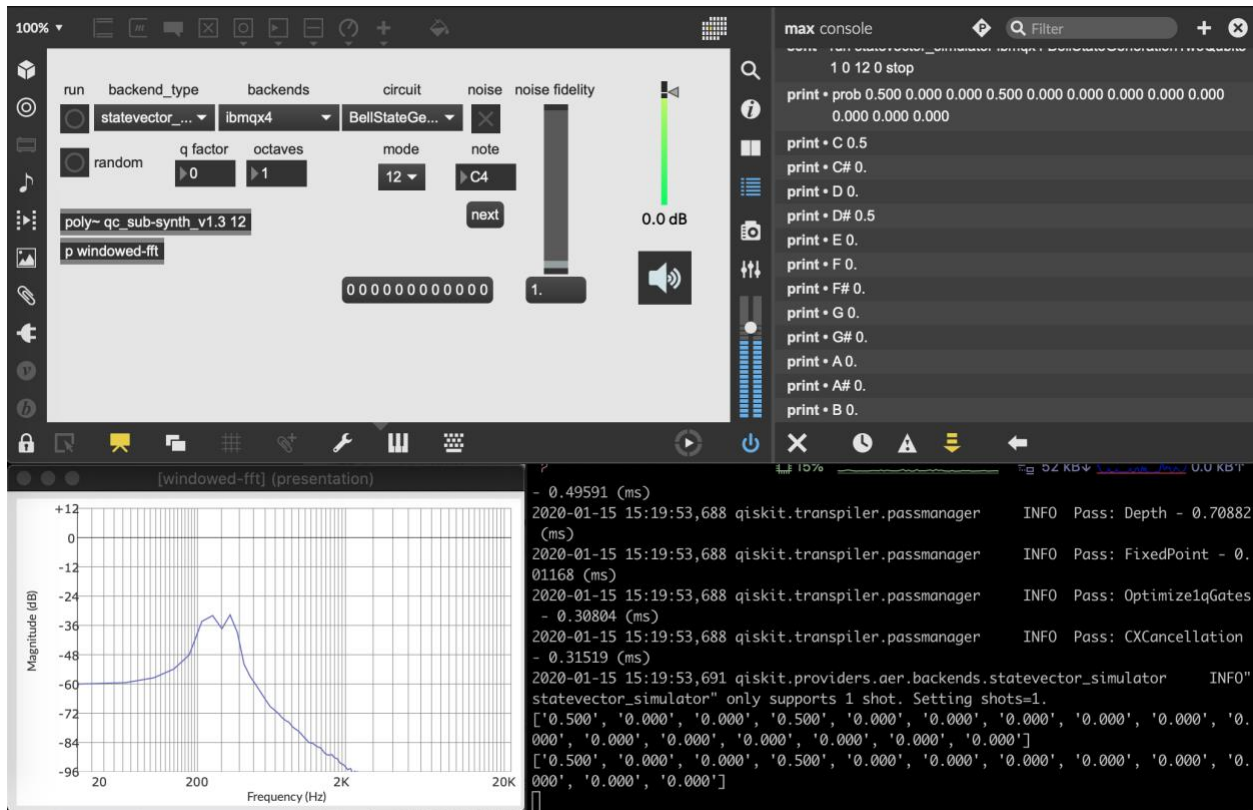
100% ▾

run backend_type backends circuit noise noise fidelity

statevector_... ▾ ibmqx4 ▾ BellStateGe... ▾

random q factor octaves mode note

0 1 12 ▾ C4

next

0.0 dB

poly~ qc_sub-synth_v1.3 12

p windowed-fft

000000000000 1.

max console Filter

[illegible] 1 0 12 0 stop

print • prob 0.500 0.000 0.000 0.500 0.000 0.000 0.000 0.000 0.000 0.000 0.000 0.000

print • C 0.5
print • C# 0.
print • D 0.
print • D# 0.5
print • E 0.
print • F 0.
print • F# 0.
print • G 0.
print • G# 0.
print • A 0.
print • A# 0.
print • B 0.

[windowed-fft] (presentation)

+12
0
-12
-24
-36
-48
-60
-72
-84
-96
Magnitude (dB)
20 200 2K 20K
Frequency (Hz)

- 0.49591 (ms)
2020-01-15 15:19:53,688 qiskit.transpiler.passmanager INFO Pass: Depth - 0.70882 (ms)
2020-01-15 15:19:53,688 qiskit.transpiler.passmanager INFO Pass: FixedPoint - 0.01168 (ms)
2020-01-15 15:19:53,688 qiskit.transpiler.passmanager INFO Pass: Optimize1qGates - 0.30804 (ms)
2020-01-15 15:19:53,688 qiskit.transpiler.passmanager INFO Pass: CXCancellation - 0.31519 (ms)
2020-01-15 15:19:53,691 qiskit.providers.aer.backends.statevector_simulator INFO" statevector_simulator" only supports 1 shot. Setting shots=1.
['0.500', '0.000', '0.000', '0.500', '0.000', '0.000', '0.000', '0.000', '0.000', '0.000', '0.000', '0.000', '0.000', '0.000', '0.000', '0.000']
['0.500', '0.000', '0.000', '0.500', '0.000', '0.000', '0.000', '0.000', '0.000', '0.000', '0.000', '0.000']